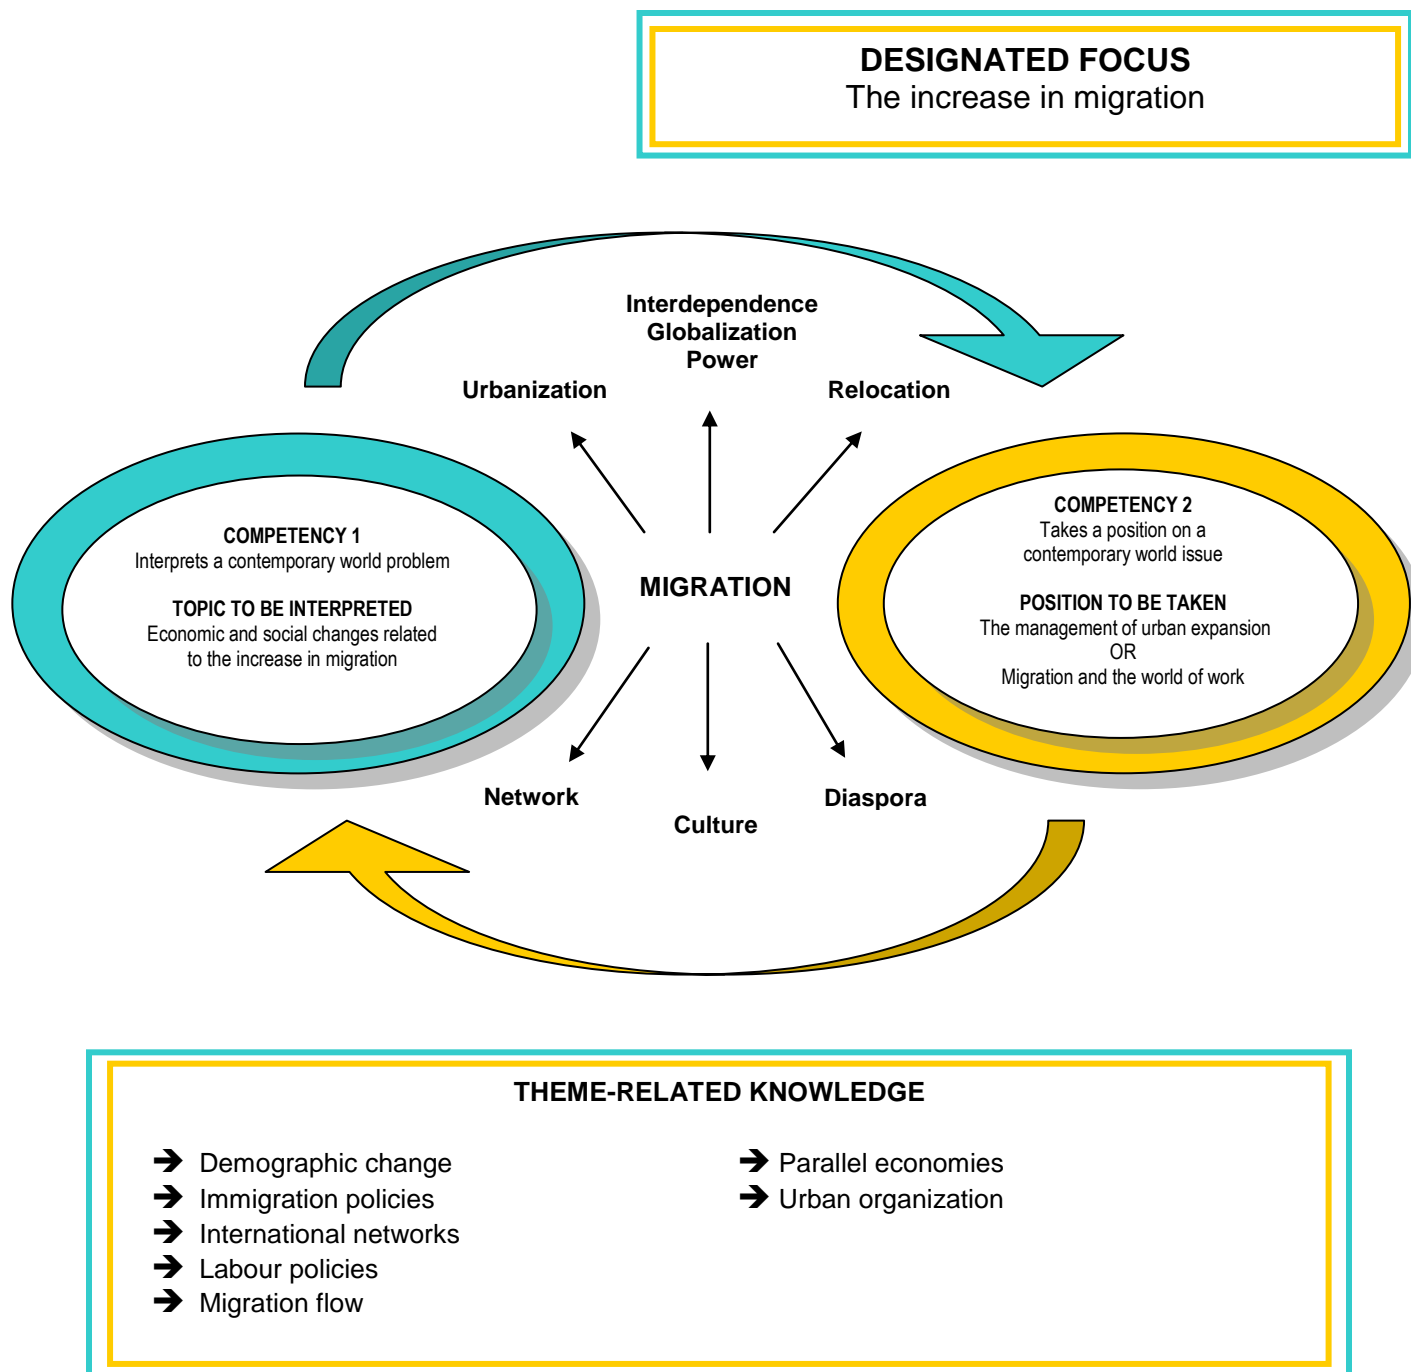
DESIGNATED FOCUS
The increase in migration

Interdependence
Globalization
Power

Urbanization

Relocation

COMPETENCY 1
Interprets a contemporary world problem

TOPIC TO BE INTERPRETED
Economic and social changes related to the increase in migration

MIGRATION

COMPETENCY 2
Takes a position on a contemporary world issue

POSITION TO BE TAKEN
The management of urban expansion
OR
Migration and the world of work

Network

Culture

Diaspora

THEME-RELATED KNOWLEDGE

➔ Demographic change
➔ Immigration policies
➔ International networks
➔ Labour policies
➔ Migration flow

➔ Parallel economies
➔ Urban organization